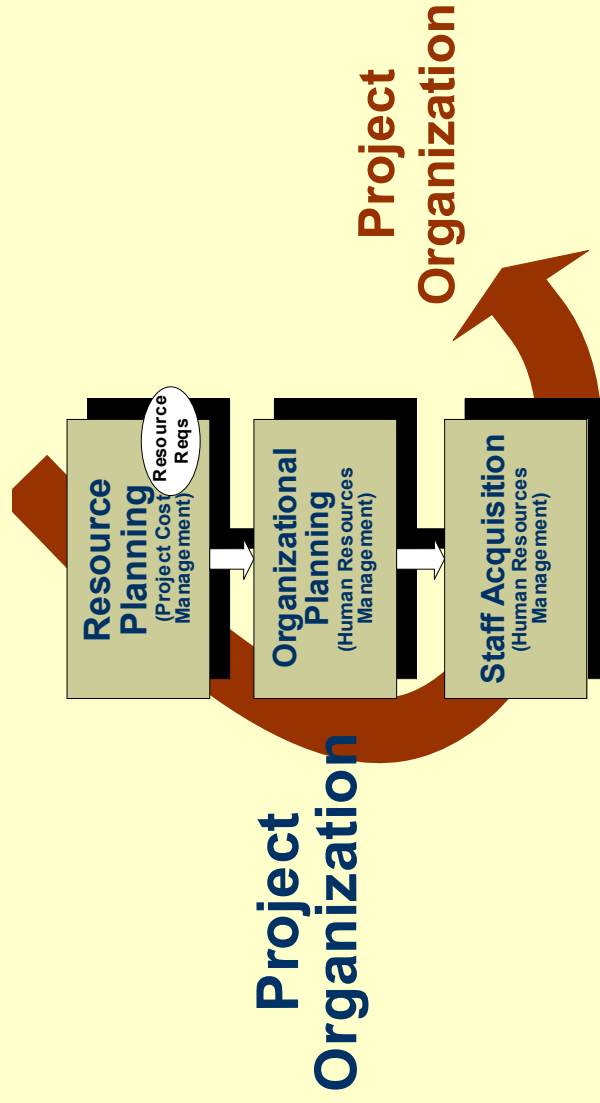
Project Organization

Resource Planning
(Project Cost Management)

Resource Reqs

Organizational Planning
(Human Resources Management)

Staff Acquisition
(Human Resources Management)

Project Organization